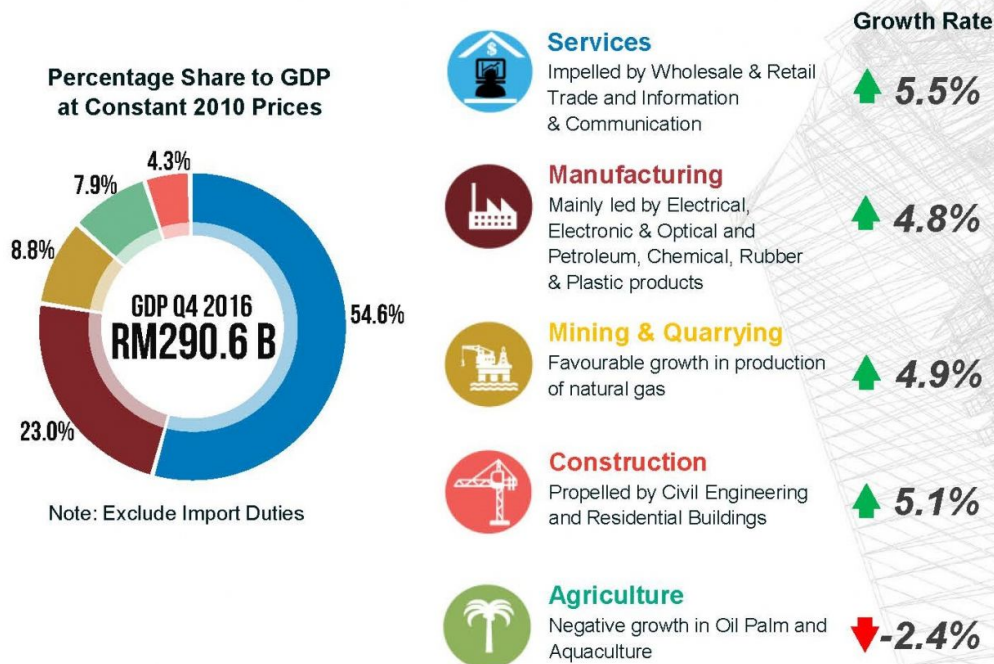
Percentage Share to GDP at Constant 2010 Prices

4.3%

7.9%

8.8%

GDP Q4 2016
RM290.6 B

54.6%

23.0%

Note: Exclude Import Duties

Growth Rate

Services
Impelled by Wholesale & Retail Trade and Information & Communication
5.5%

Manufacturing
Mainly led by Electrical, Electronic & Optical and Petroleum, Chemical, Rubber & Plastic products
4.8%

Mining & Quarrying
Favourable growth in production of natural gas
4.9%

Construction
Propelled by Civil Engineering and Residential Buildings
5.1%

Agriculture
Negative growth in Oil Palm and Aquaculture
-2.4%